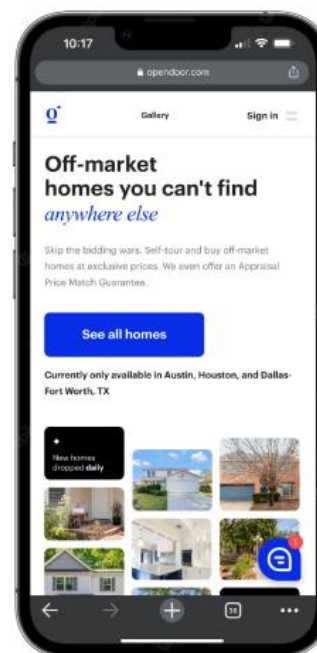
10:17

opendoor.com

Gallery

Sign in

Off-market homes you can't find anywhere else

Skip the bidding wars. Self-tour and buy off-market homes at exclusive prices. We even offer an Appraisal Price Match Guarantee.

See all homes

Currently only available in Austin, Houston, and Dallas-Fort Worth, TX

New homes dropped daily

1

58